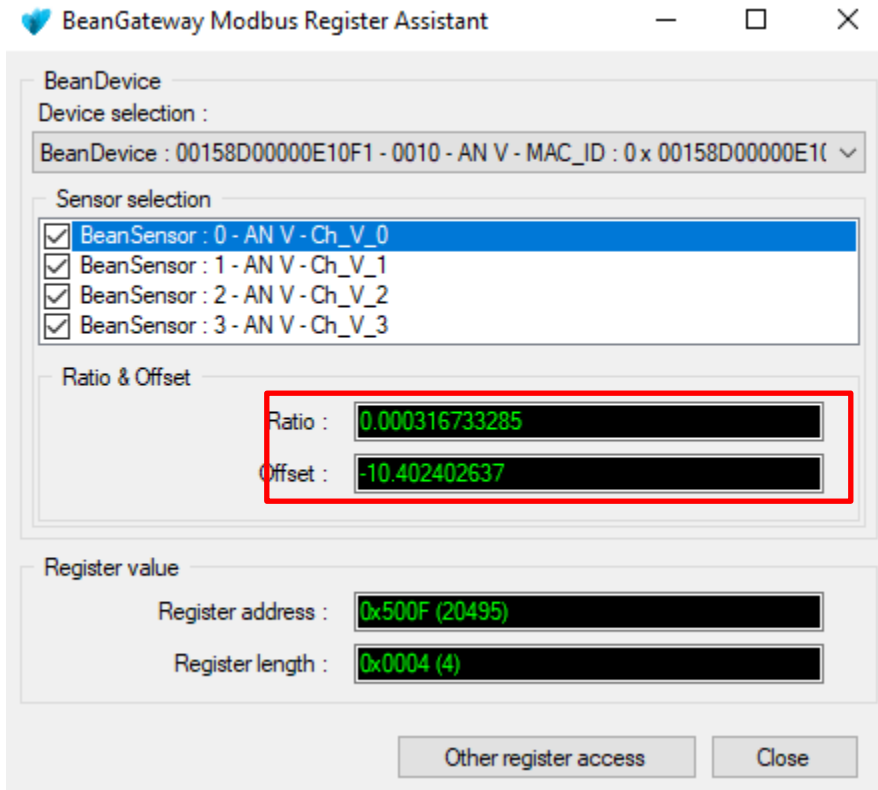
BeanGateway Modbus Register Assistant

BeanDevice

Device selection :

BeanDevice : 00158D00000E10F1 - 0010 - AN V - MAC_ID : 0 x 00158D00000E1(

Sensor selection

BeanSensor : 0 - AN V - Ch_V_0
BeanSensor : 1 - AN V - Ch_V_1
BeanSensor : 2 - AN V - Ch_V_2
BeanSensor : 3 - AN V - Ch_V_3

Ratio & Offset

Ratio : 0.000316733285

Offset : -10.402402637

Register value

Register address : 0x500F (20495)

Register length : 0x0004 (4)

Other register access

Close